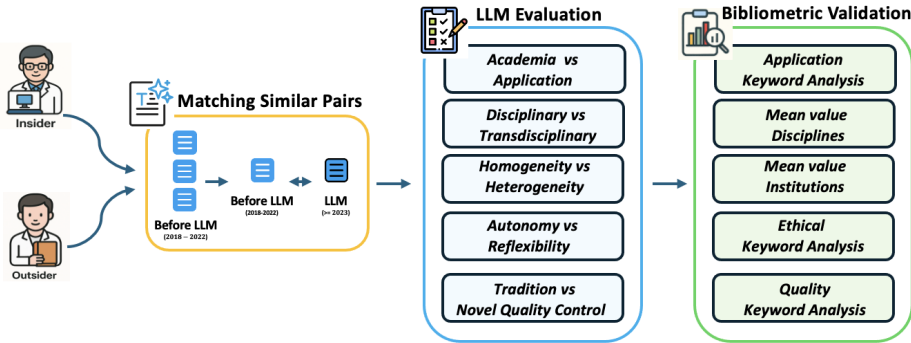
Insider

Outsider

Matching Similar Pairs

Before LLM
(2018 – 2022)

Before LLM
(2018-2022)

LLM
(>= 2023)

LLM Evaluation

Academia vs Application

Disciplinary vs Transdisciplinary

Homogeneity vs Heterogeneity

Autonomy vs Reflexibility

Tradition vs Novel Quality Control

Bibliometric Validation

Application Keyword Analysis

Mean value Disciplines

Mean value Institutions

Ethical Keyword Analysis

Quality Keyword Analysis